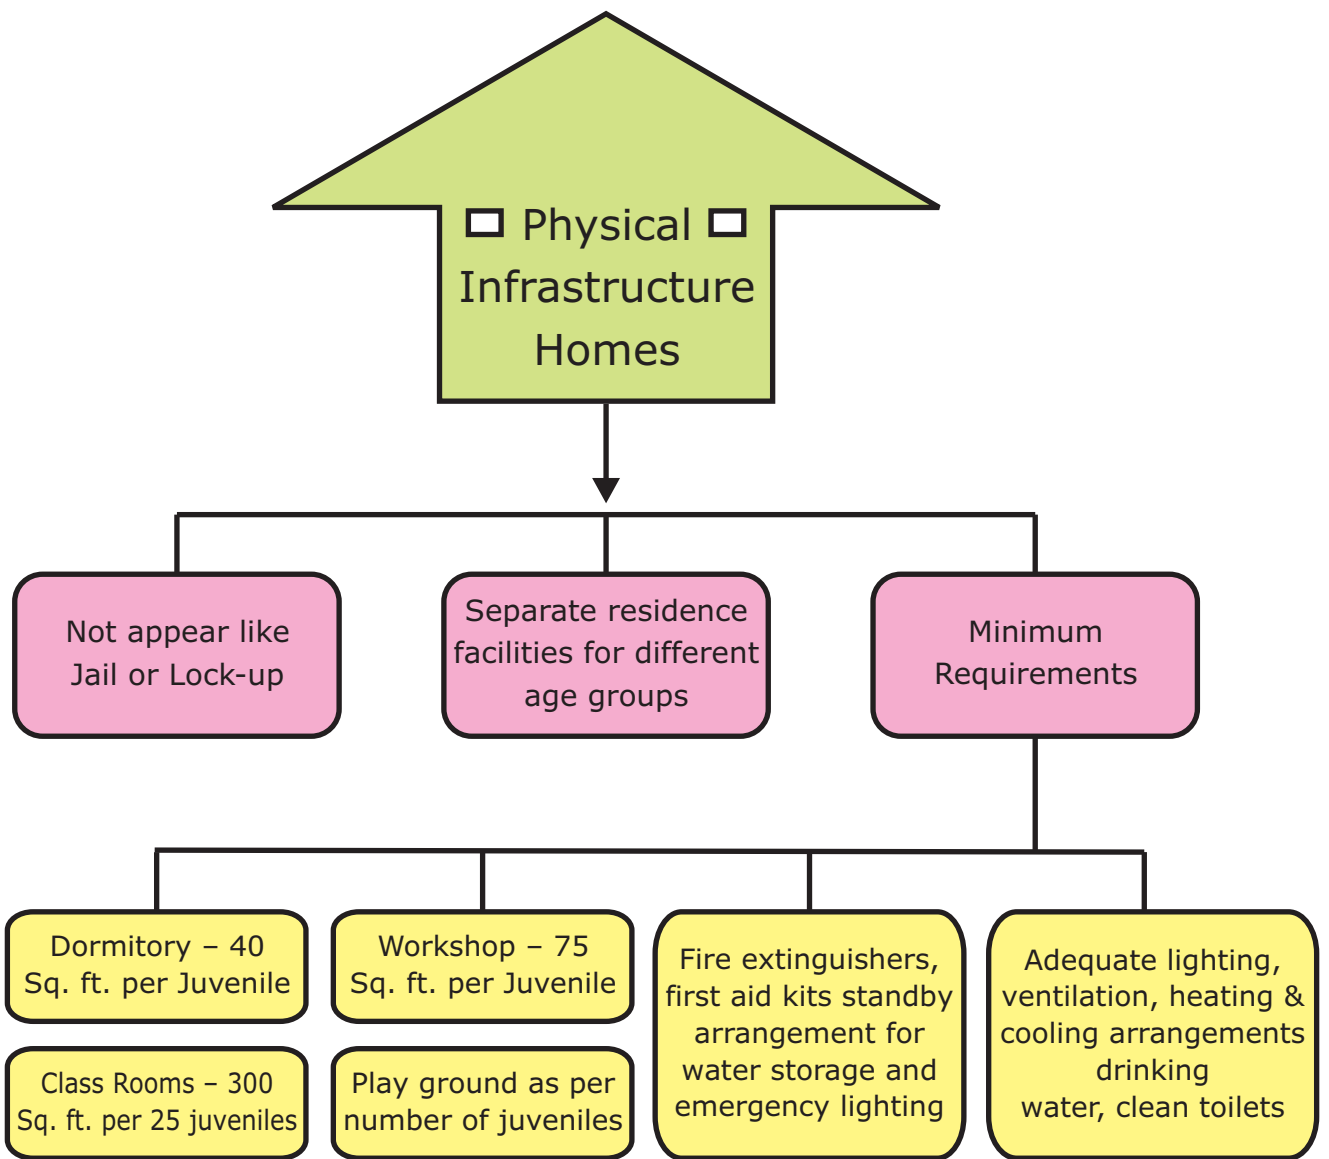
Physical Infrastructure Homes

Not appear like Jail or Lock-up

Separate residence facilities for different age groups

Minimum Requirements

Dormitory – 40 Sq. ft. per Juvenile

Class Rooms – 300 Sq. ft. per 25 juveniles

Workshop – 75 Sq. ft. per Juvenile

Play ground as per number of juveniles

Fire extinguishers, first aid kits standby arrangement for water storage and emergency lighting

Adequate lighting, ventilation, heating & cooling arrangements drinking water, clean toilets